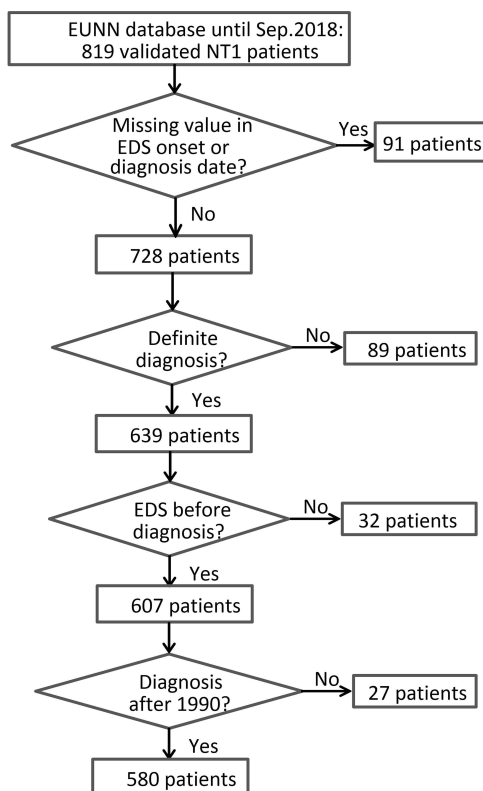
EUNN database until Sep.2018: 819 validated NT1 patients

Missing value in EDS onset or diagnosis date?

Yes

91 patients

No

728 patients

Definite diagnosis?

No

89 patients

Yes

639 patients

EDS before diagnosis?

No

32 patients

Yes

607 patients

Diagnosis after 1990?

No

27 patients

Yes

580 patients